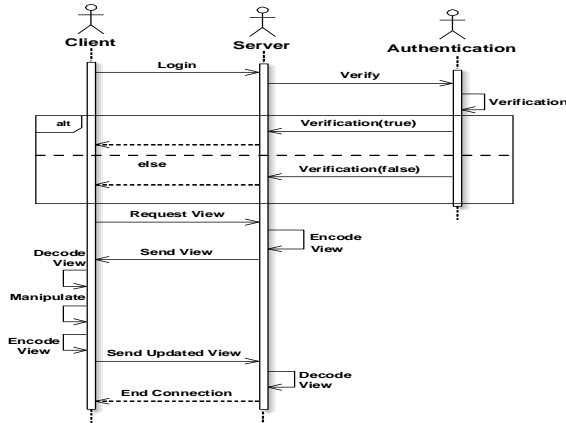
Client
Server
Authentication
Login
Verify
Verification
alt
Verification(true)
else
Verification(false)
Request View
Encode View
Send View
Decode View
Manipulate
Encode View
Send Updated View
Decode View
End Connection